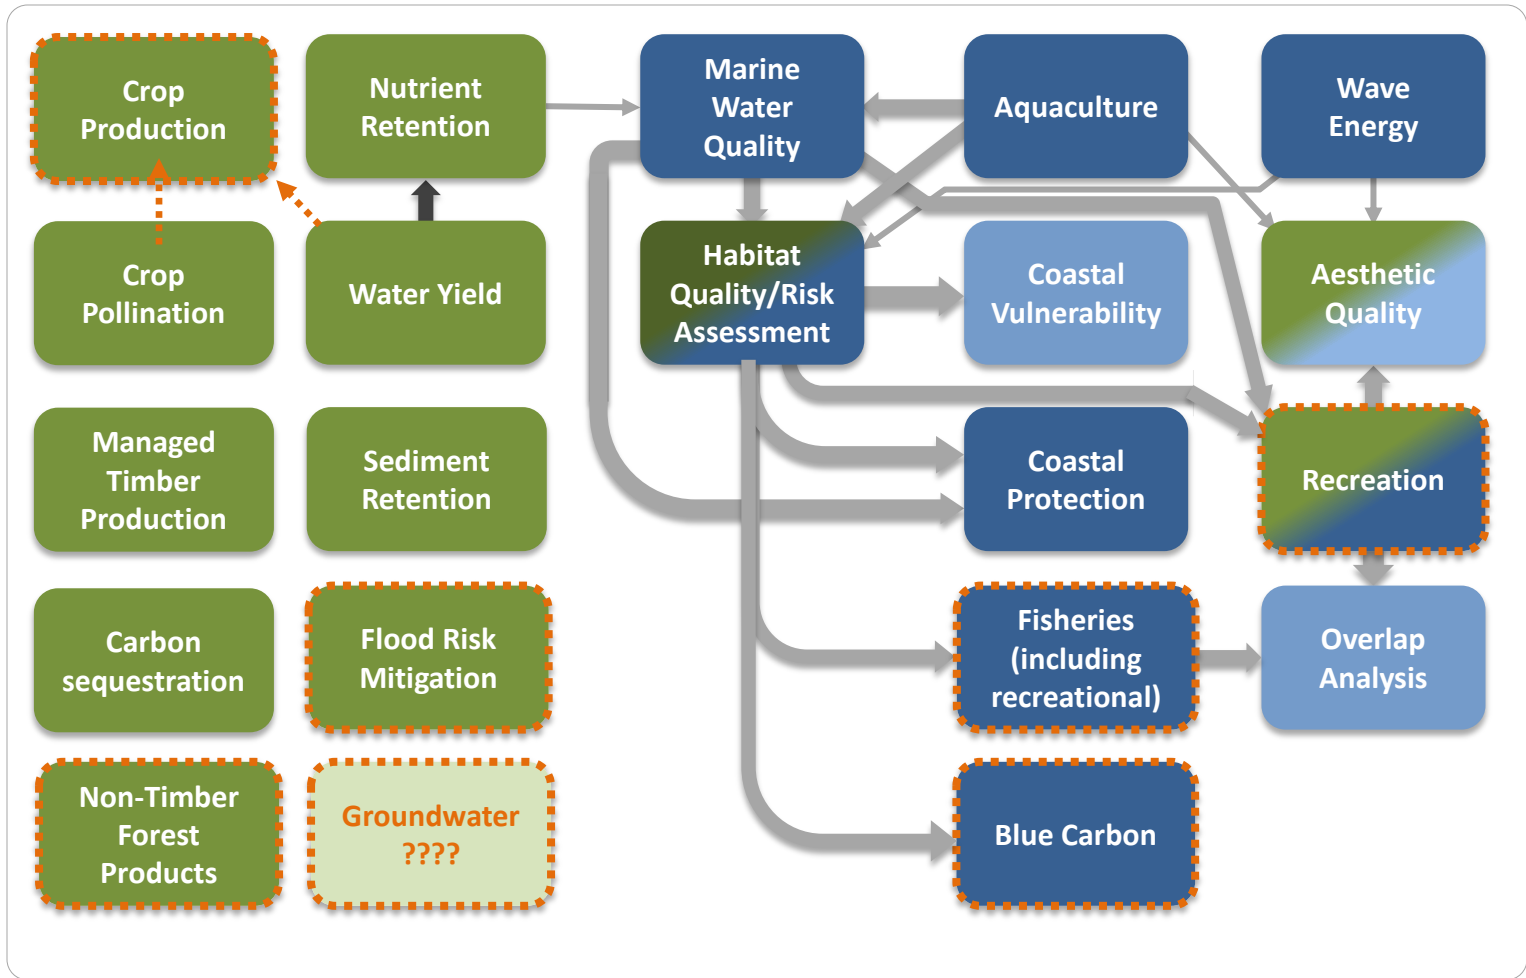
Crop Production

Nutrient Retention

Marine Water Quality

Aquaculture

Wave Energy

Crop Pollination

Water Yield

Habitat Quality/Risk Assessment

Coastal Vulnerability

Aesthetic Quality

Managed Timber Production

Sediment Retention

Coastal Protection

Recreation

Carbon sequestration

Flood Risk Mitigation

Fisheries (including recreational)

Overlap Analysis

Non-Timber Forest Products

Groundwater ????

Blue Carbon